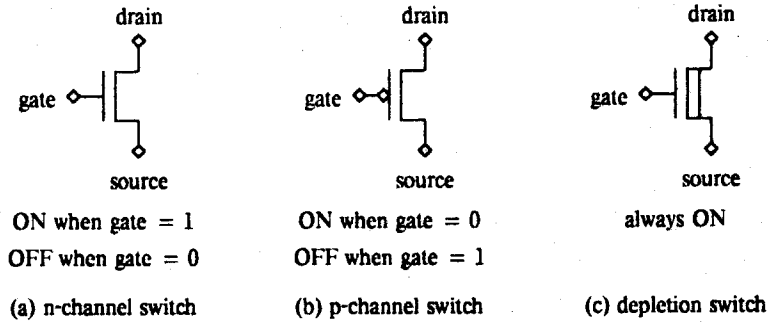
drain

gate

source

ON when gate = 1

OFF when gate = 0

(a) n-channel switch

drain

gate

source

ON when gate = 0

OFF when gate = 1

(b) p-channel switch

drain

gate

source

always ON

(c) depletion switch